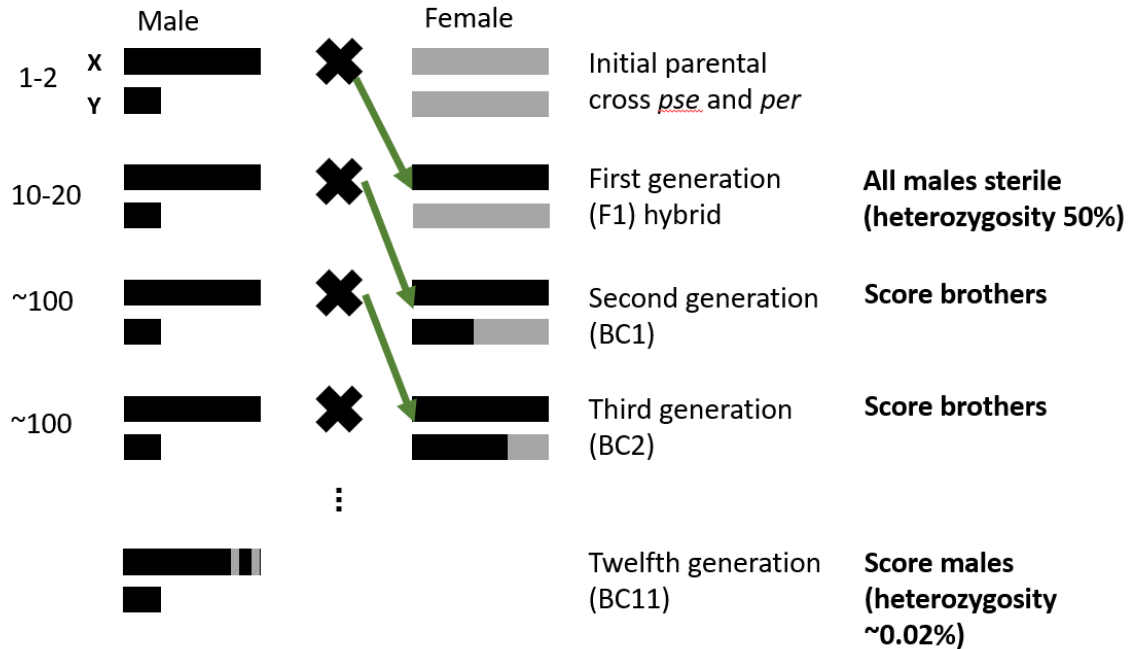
Male

Female

1-2

X

Y

Initial parental cross *pse* and *per*

10-20

First generation (F1) hybrid

**All males sterile (heterozygosity 50%)**

~100

Second generation (BC1)

**Score brothers**

~100

Third generation (BC2)

**Score brothers**

⋮

Twelfth generation (BC11)

**Score males (heterozygosity ~0.02%)**